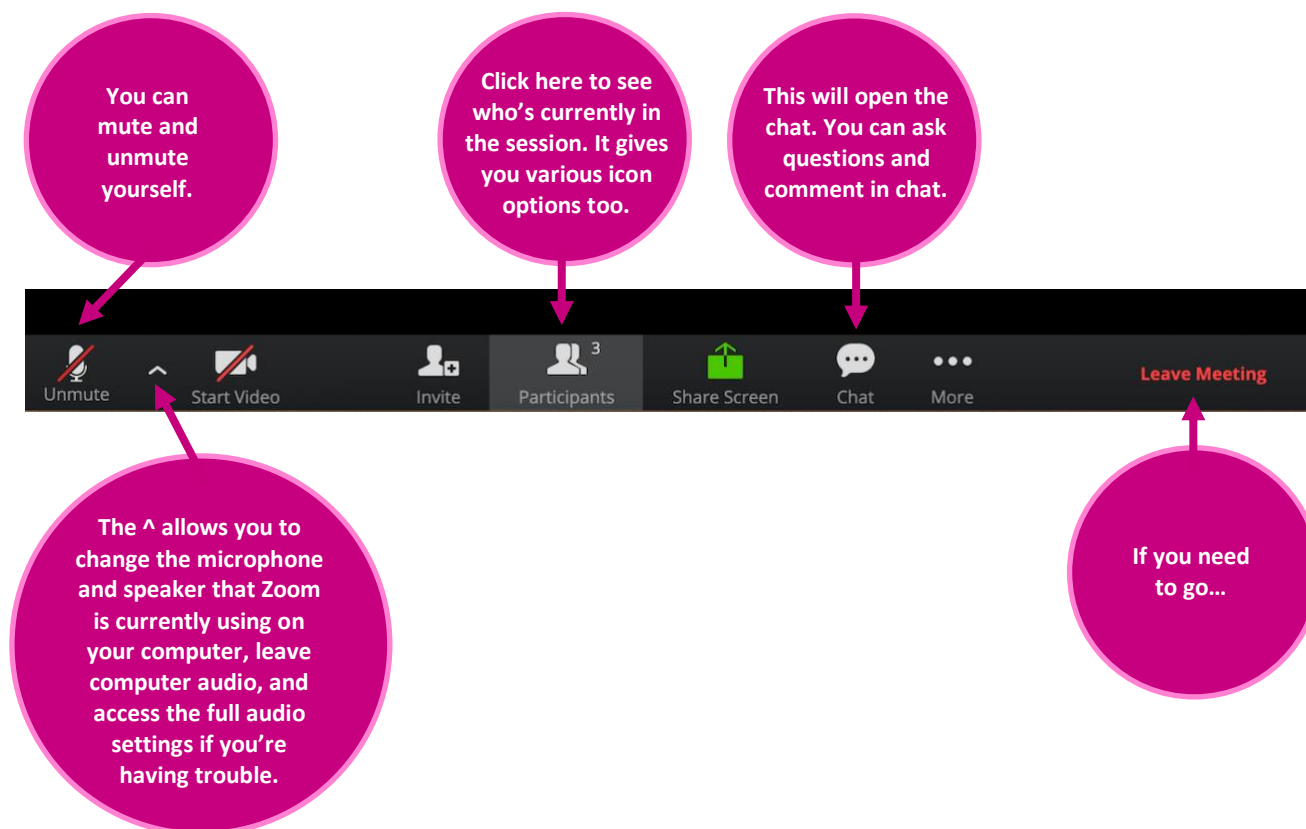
You can mute and unmute yourself.

Click here to see who's currently in the session. It gives you various icon options too.

This will open the chat. You can ask questions and comment in chat.

Unmute

^

Start Video

Invite

Participants 3

Share Screen

Chat

More

Leave Meeting

The ^ allows you to change the microphone and speaker that Zoom is currently using on your computer, leave computer audio, and access the full audio settings if you're having trouble.

If you need to go…